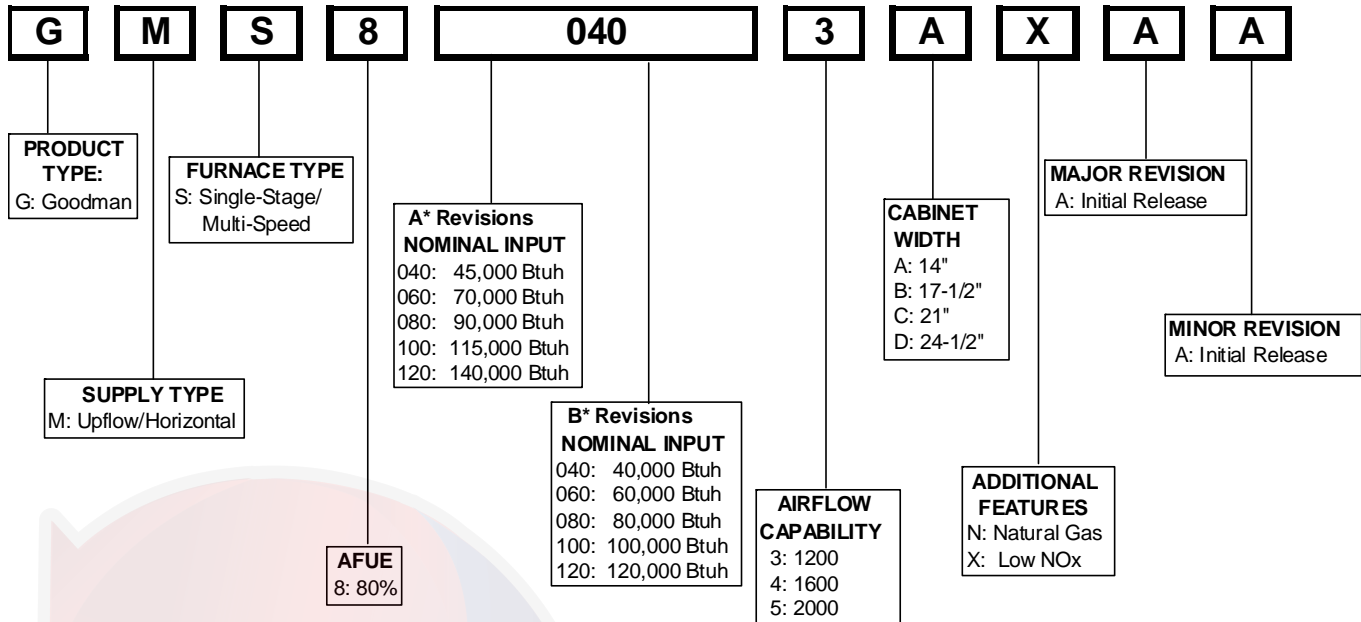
G M S 8 040 3 A X A A

PRODUCT TYPE:
G: Goodman

FURNACE TYPE
S: Single-Stage/ Multi-Speed

A* Revisions
NOMINAL INPUT
040: 45,000 Btuh
060: 70,000 Btuh
080: 90,000 Btuh
100: 115,000 Btuh
120: 140,000 Btuh

CABINET WIDTH
A: 14"
B: 17-1/2"
C: 21"
D: 24-1/2"

MAJOR REVISION
A: Initial Release

MINOR REVISION
A: Initial Release

SUPPLY TYPE
M: Upflow/Horizontal

B* Revisions
NOMINAL INPUT
040: 40,000 Btuh
060: 60,000 Btuh
080: 80,000 Btuh
100: 100,000 Btuh
120: 120,000 Btuh

ADDITIONAL FEATURES
N: Natural Gas
X: Low NOx

AIRFLOW CAPABILITY
3: 1200
4: 1600
5: 2000

AFUE
8: 80%